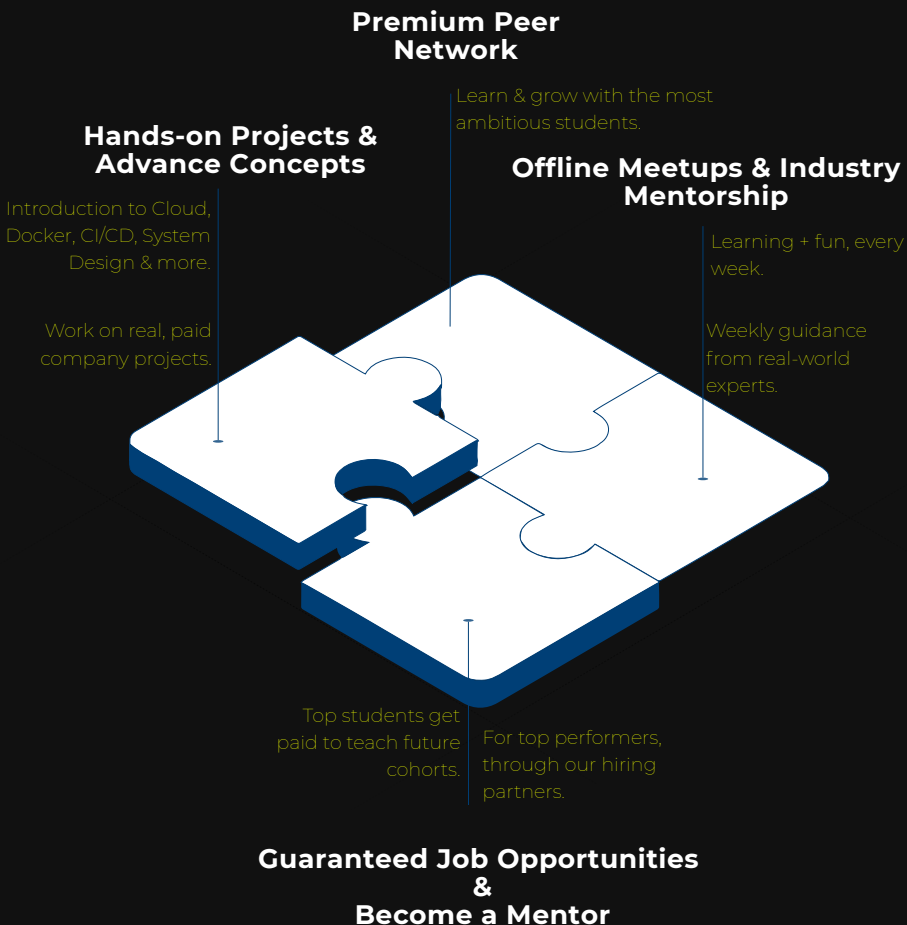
Premium Peer Network

Learn & grow with the most ambitious students.

Hands-on Projects & Advance Concepts

Introduction to Cloud, Docker, CI/CD, System Design & more.

Work on real, paid company projects.

Offline Meetups & Industry Mentorship

Learning + fun, every week.

Weekly guidance from real-world experts.

Top students get paid to teach future cohorts.

For top performers, through our hiring partners.

Guaranteed Job Opportunities & Become a Mentor